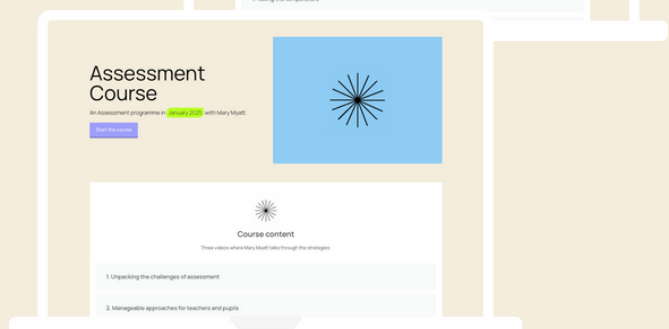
Assessment Course

An Assessment programme in January 2025 with Mary Myatt

Start the course

Course content

Three videos where Mary Myatt talks through the strategies

1. Unpacking the challenges of assessment

2. Manageable approaches for teachers and pupils